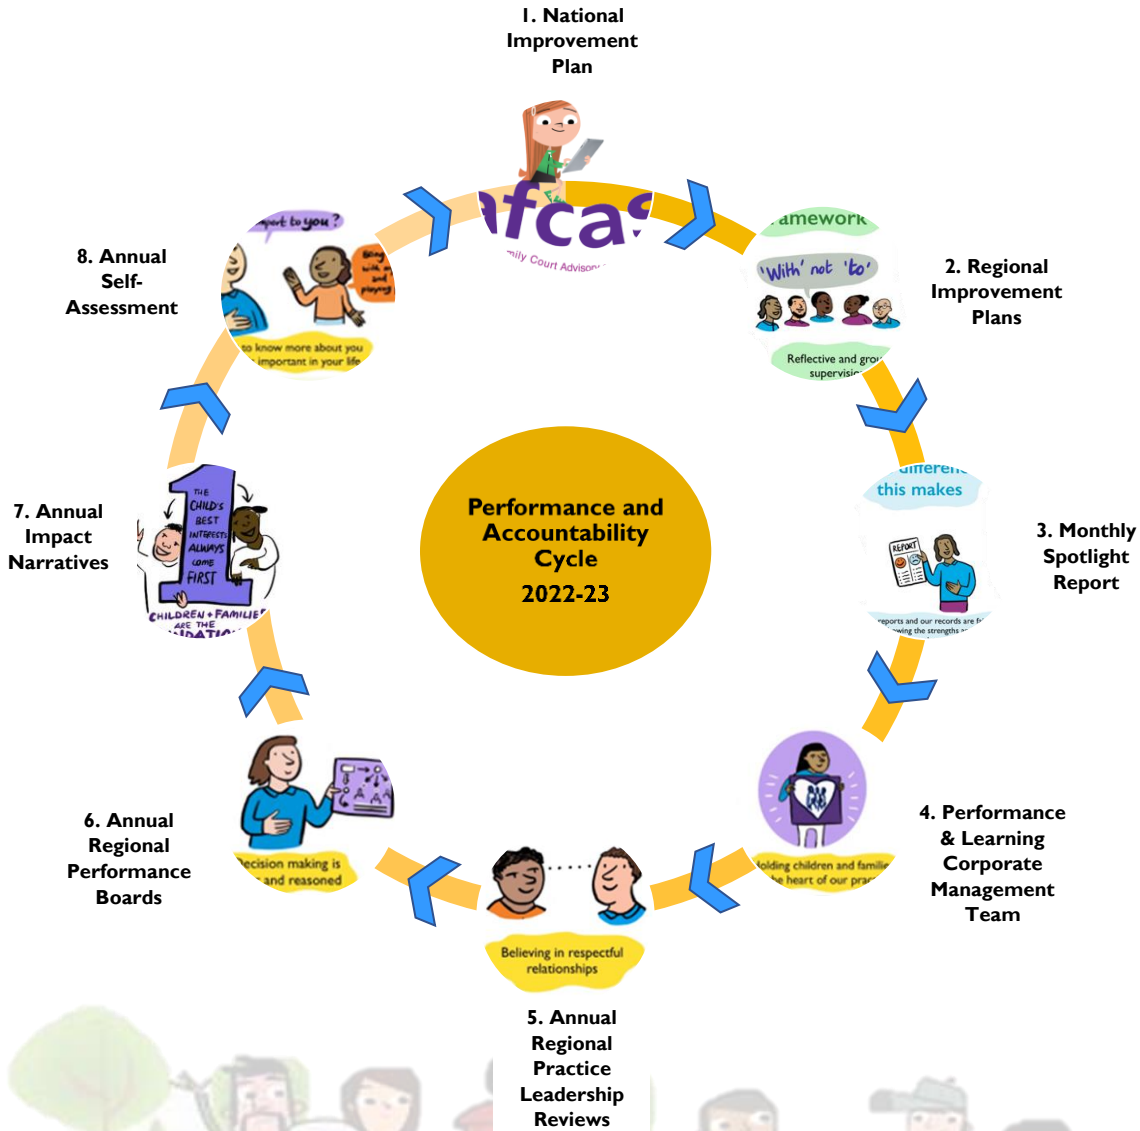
1. National Improvement Plan

afcas
mily Court Advisory

2. Regional Improvement Plans

amework
'With' not 'to'
Reflective and grou supervisio

3. Monthly Spotlight Report

differen this makes
REPORT
reports and our records are f wing the strengths a

4. Performance & Learning Corporate Management Team

olding children and familie he heart of our prac

5. Annual Regional Practice Leadership Reviews

Believing in respectful relationships

6. Annual Regional Performance Boards

ecision making is and reasoned

7. Annual Impact Narratives

THE CHILD'S BEST INTERESTS ALWAYS COME FIRST
CHILDREN + FAMILIES ARE THE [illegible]DATIO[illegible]

8. Annual Self-Assessment

ort to you?
Being with and playing
to know more about you important in your life

Performance and Accountability Cycle
2022-23